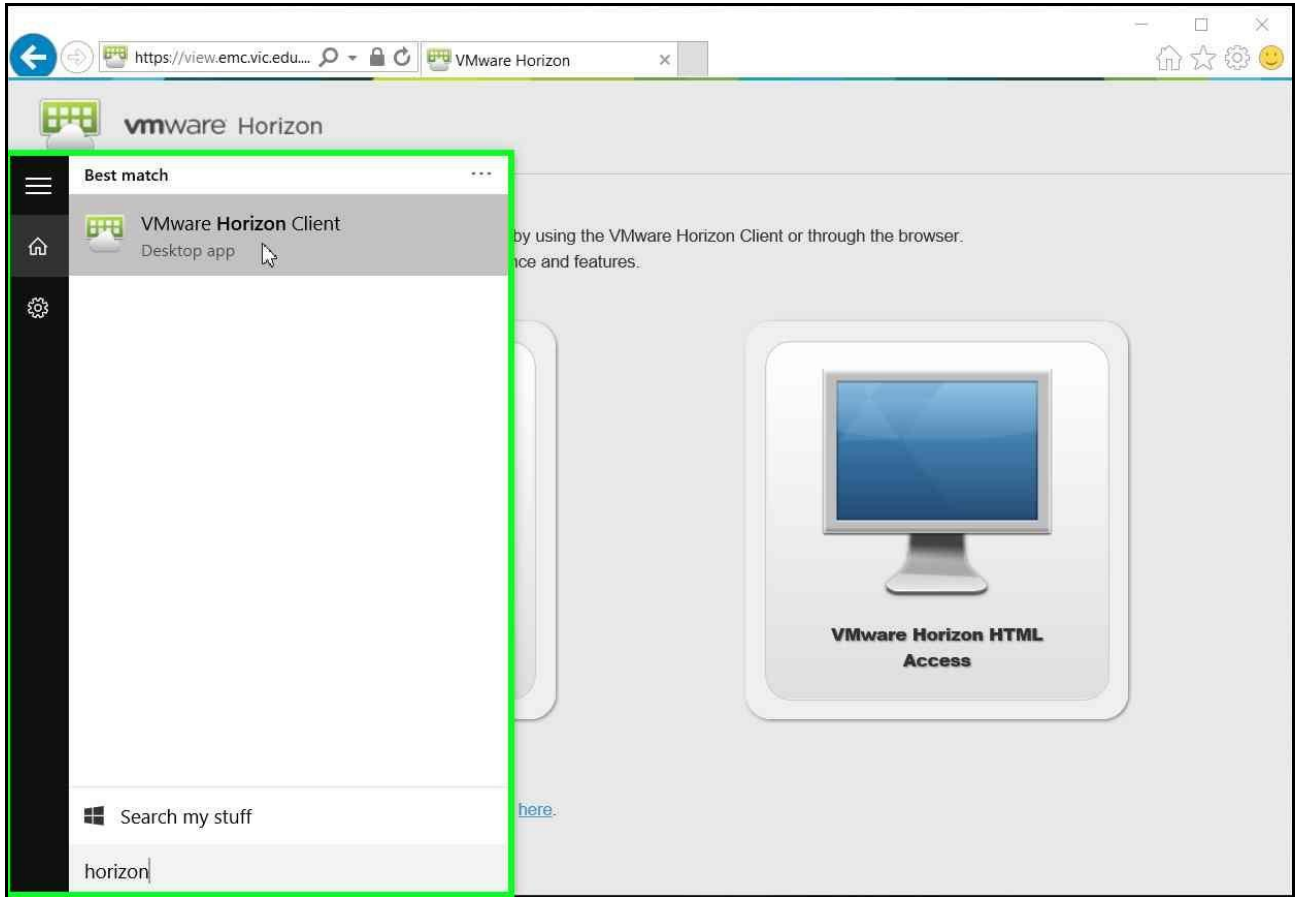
https://view.emc.vic.edu...

VMware Horizon

vmware Horizon

Best match

...

VMware Horizon Client

Desktop app

by using the VMware Horizon Client or through the browser.

nce and features.

VMware Horizon HTML Access

here.

Search my stuff

horizon